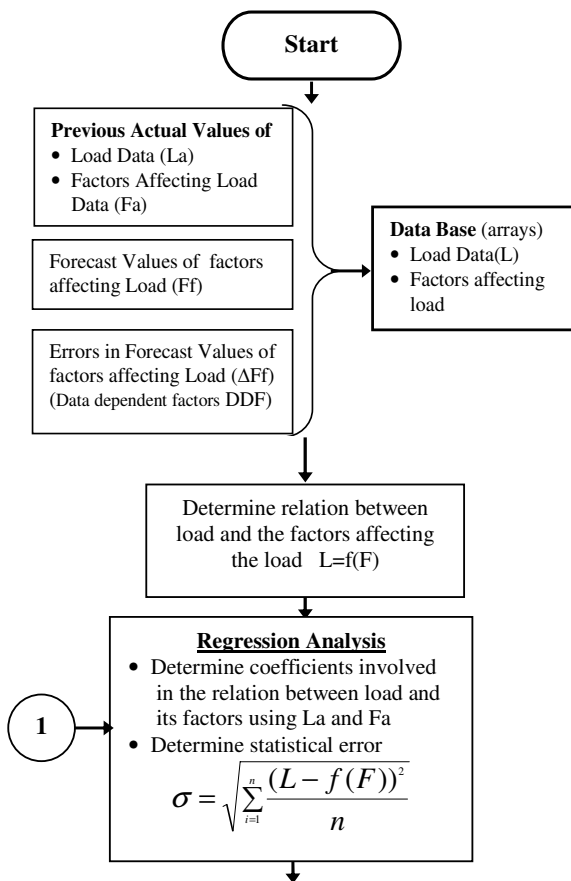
Start

Previous Actual Values of
• Load Data (La)
• Factors Affecting Load Data (Fa)

Forecast Values of factors affecting Load (Ff)

Errors in Forecast Values of factors affecting Load (ΔFf)
(Data dependent factors DDF)

Data Base (arrays)
• Load Data(L)
• Factors affecting load

Determine relation between load and the factors affecting the load L=f(F)

1

Regression Analysis
• Determine coefficients involved in the relation between load and its factors using La and Fa
• Determine statistical error
$\sigma = \sqrt{\sum_{i=1}^{n} \frac{(L - f(F))^2}{n}}$